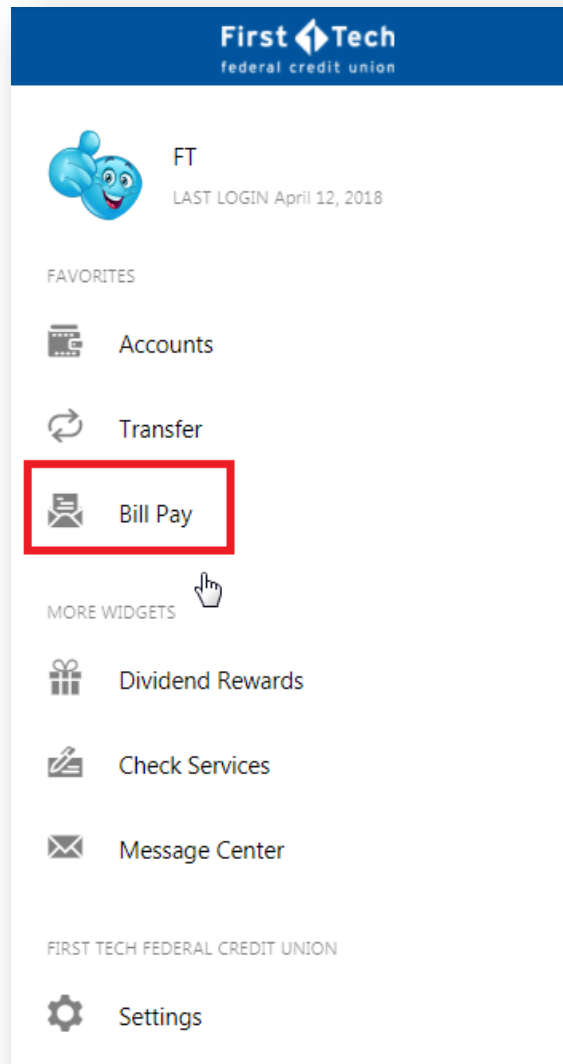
First Tech
federal credit union

FT
LAST LOGIN April 12, 2018

FAVORITES

Accounts

Transfer

Bill Pay

MORE WIDGETS

Dividend Rewards

Check Services

Message Center

FIRST TECH FEDERAL CREDIT UNION

Settings